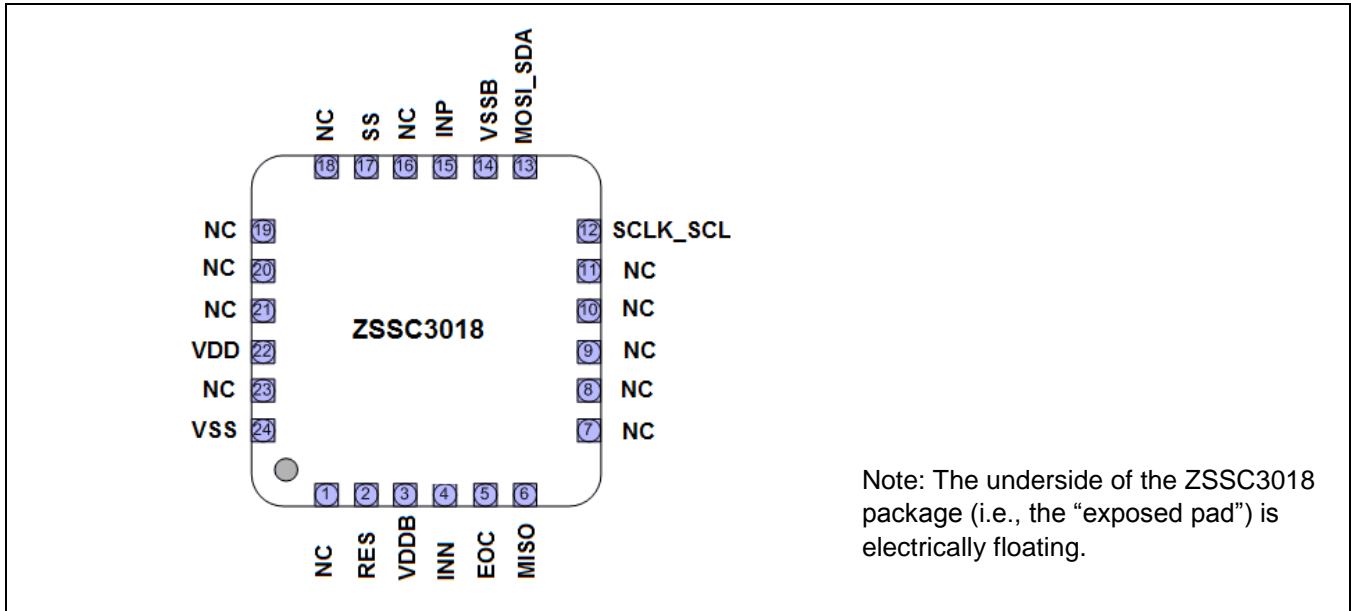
NC SS NC INP VSSB MOSI_SDA

18 17 16 15 14 13

NC 19
NC 20
NC 21
VDD 22
NC 23
VSS 24

12 SCLK_SCL
11 NC
10 NC
9 NC
8 NC
7 NC

ZSSC3018

1 2 3 4 5 6

NC RES VDDB INN EOC MISO

Note: The underside of the ZSSC3018 package (i.e., the "exposed pad") is electrically floating.